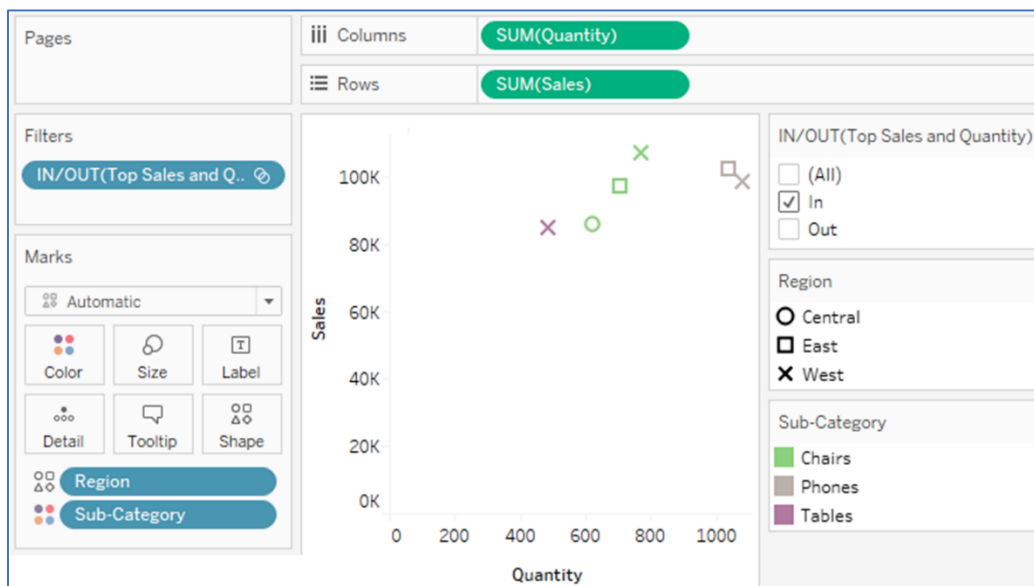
Pages

iii Columns SUM(Quantity)

☰ Rows SUM(Sales)

Filters

IN/OUT(Top Sales and Q..

Marks

Automatic

Color Size Label

Detail Tooltip Shape

Region

Sub-Category

100K

80K

60K

40K

20K

0K

Sales

0 200 400 600 800 1000

Quantity

IN/OUT(Top Sales and Quantity)

(All)

In

Out

Region

Central

East

West

Sub-Category

Chairs

Phones

Tables